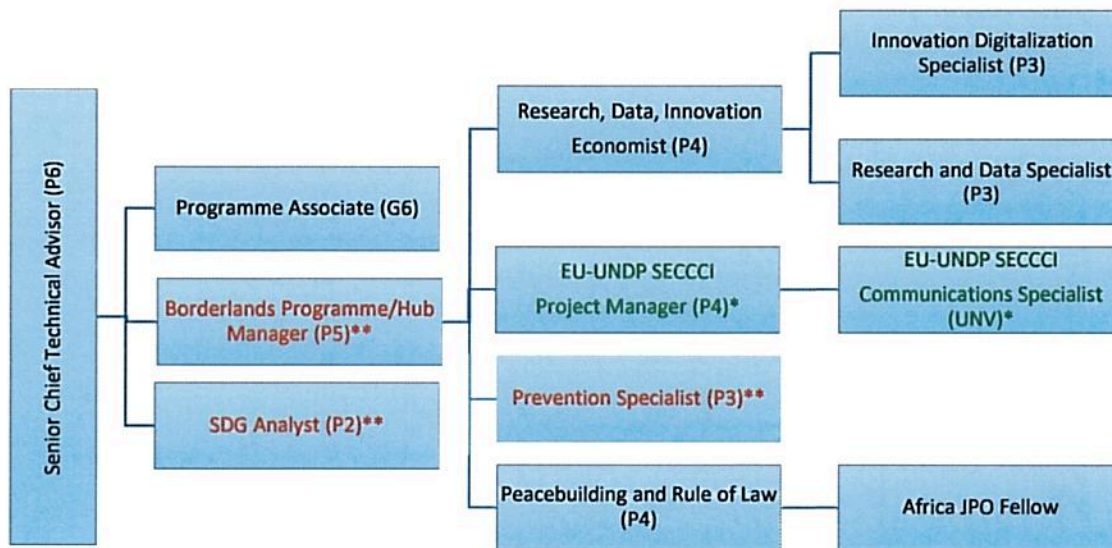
Senior Chief Technical Advisor (P6)

Programme Associate (G6)

Borderlands Programme/Hub Manager (P5)**

SDG Analyst (P2)**

Research, Data, Innovation Economist (P4)

EU-UNDP SECCCI Project Manager (P4)*

Prevention Specialist (P3)**

Peacebuilding and Rule of Law (P4)

Innovation Digitalization Specialist (P3)

Research and Data Specialist (P3)

EU-UNDP SECCCI Communications Specialist (UNV)*

Africa JPO Fellow